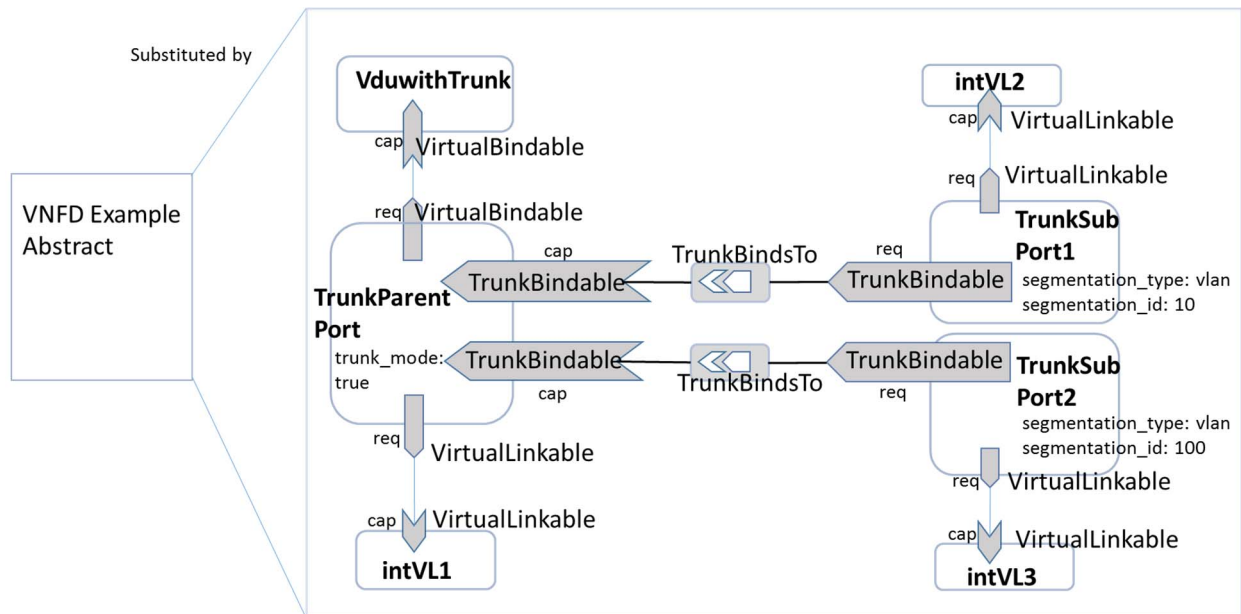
Substituted by

VNFD Example Abstract

VduwithTrunk

cap VirtualBindable

req VirtualBindable

intVL2

cap VirtualLinkable

req VirtualLinkable

cap

TrunkBindsTo

req

TrunkSub Port1

TrunkBindable

TrunkBindable

segmentation_type: vlan
segmentation_id: 10

TrunkParent Port

trunk_mode: true

TrunkBindable

TrunkBindable

TrunkSub Port2

cap

TrunkBindsTo

req

segmentation_type: vlan
segmentation_id: 100

req VirtualLinkable

req VirtualLinkable

cap VirtualLinkable

intVL1

cap VirtualLinkable

intVL3